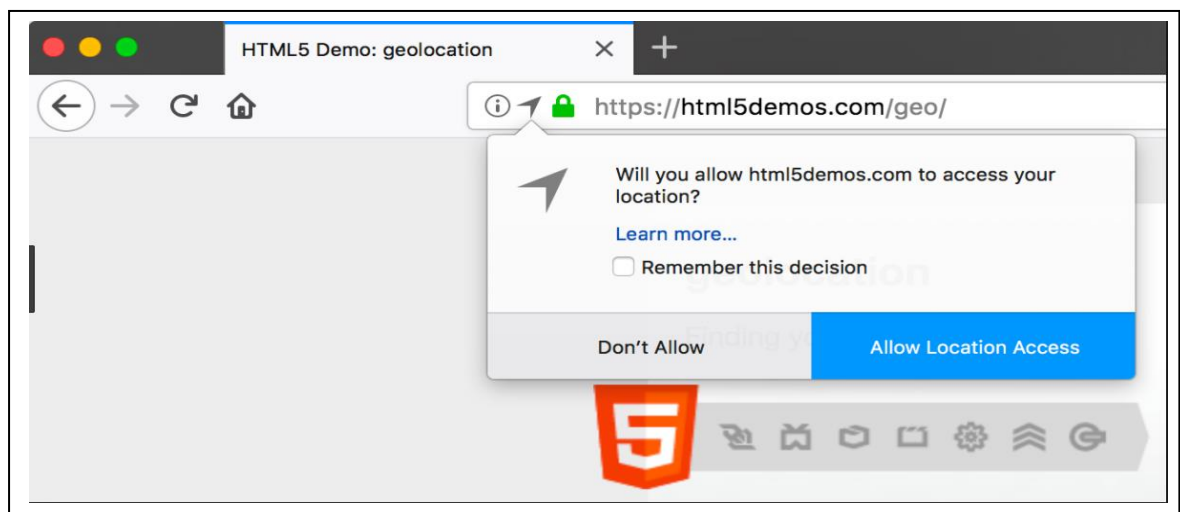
HTML5 Demo: geolocation

https://html5demos.com/geo/

Will you allow html5demos.com to access your location?

Learn more...

Remember this decision

geolocation

Finding yo

Don't Allow

Allow Location Access

5